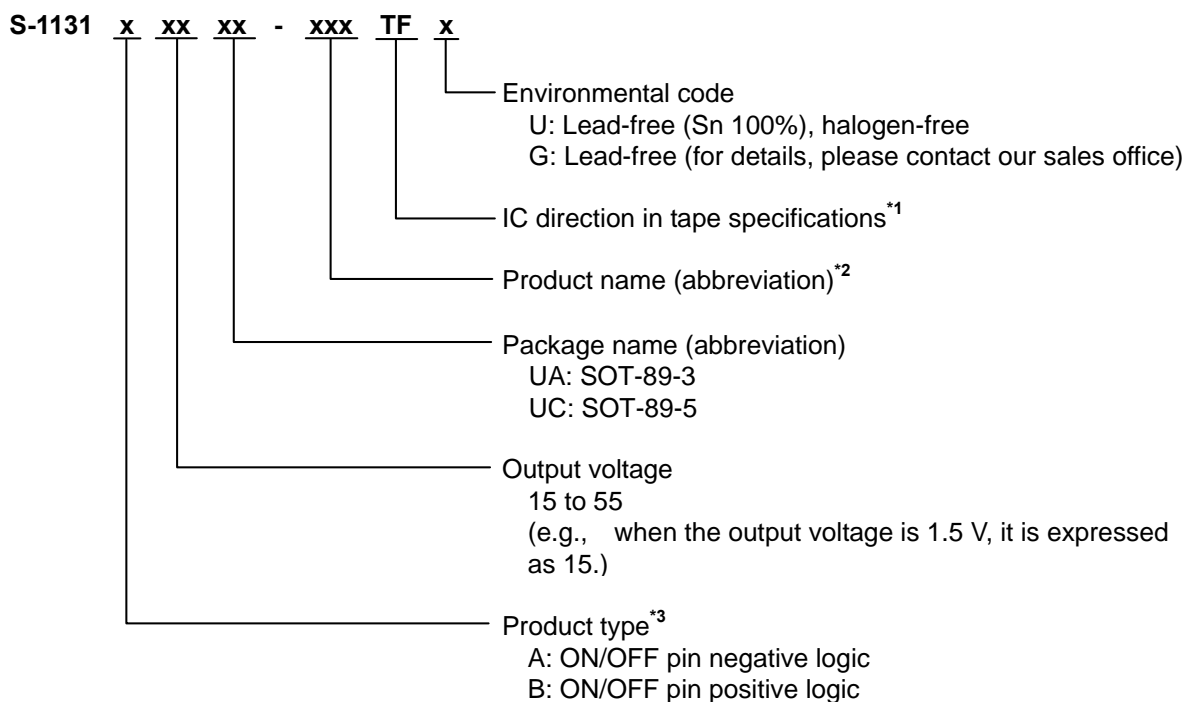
S-1131 x xx xx - xxx TF x

Environmental code
U: Lead-free (Sn 100%), halogen-free
G: Lead-free (for details, please contact our sales office)

IC direction in tape specifications$^{*1}$

Product name (abbreviation)$^{*2}$

Package name (abbreviation)
UA: SOT-89-3
UC: SOT-89-5

Output voltage
15 to 55
(e.g., when the output voltage is 1.5 V, it is expressed as 15.)

Product type$^{*3}$
A: ON/OFF pin negative logic
B: ON/OFF pin positive logic